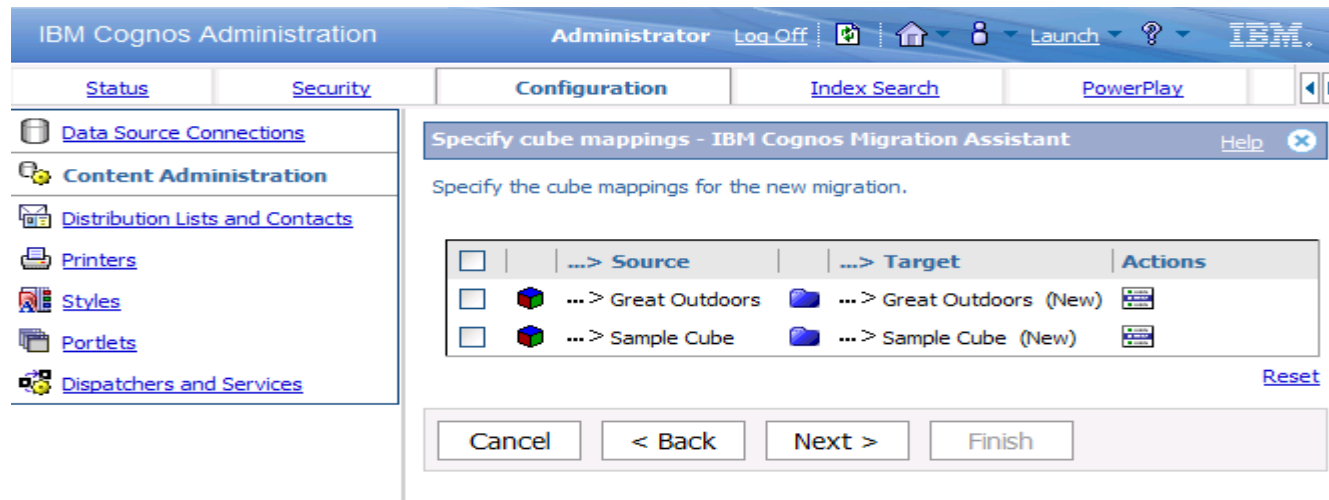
IBM Cognos Administration

Administrator Log Off Launch IBM.

Status | Security | Configuration | Index Search | PowerPlay

Data Source Connections
Content Administration
Distribution Lists and Contacts
Printers
Styles
Portlets
Dispatchers and Services

Specify cube mappings - IBM Cognos Migration Assistant Help

Specify the cube mappings for the new migration.

| | | ...> Source | | ...> Target | Actions |
|---|---|---|---|---|---|
| | | ...> Great Outdoors | | ...> Great Outdoors (New) | |
| | | ...> Sample Cube | | ...> Sample Cube (New) | |

Reset

Cancel | < Back | Next > | Finish